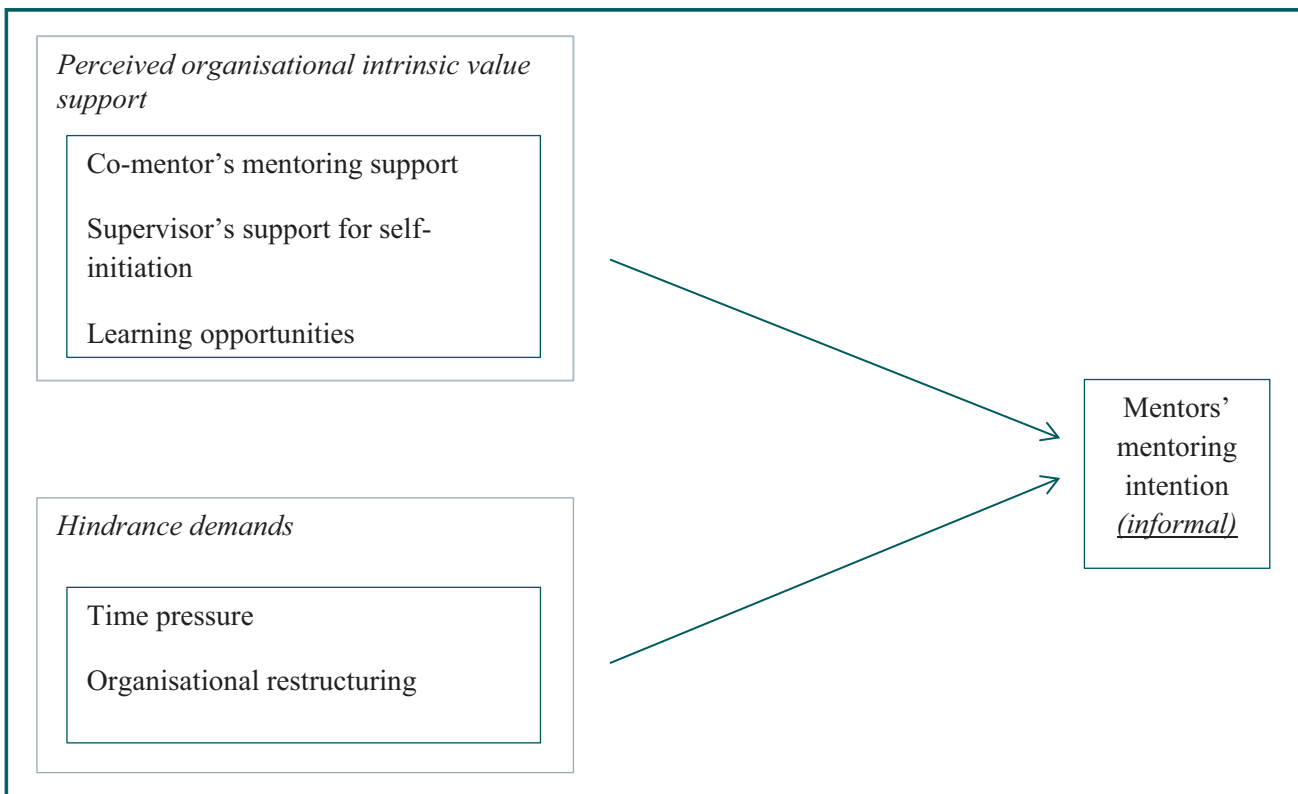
*Perceived organisational intrinsic value support*

Co-mentor’s mentoring support

Supervisor’s support for self-initiation

Learning opportunities

*Hindrance demands*

Time pressure

Organisational restructuring

Mentors’ mentoring intention *(informal)*